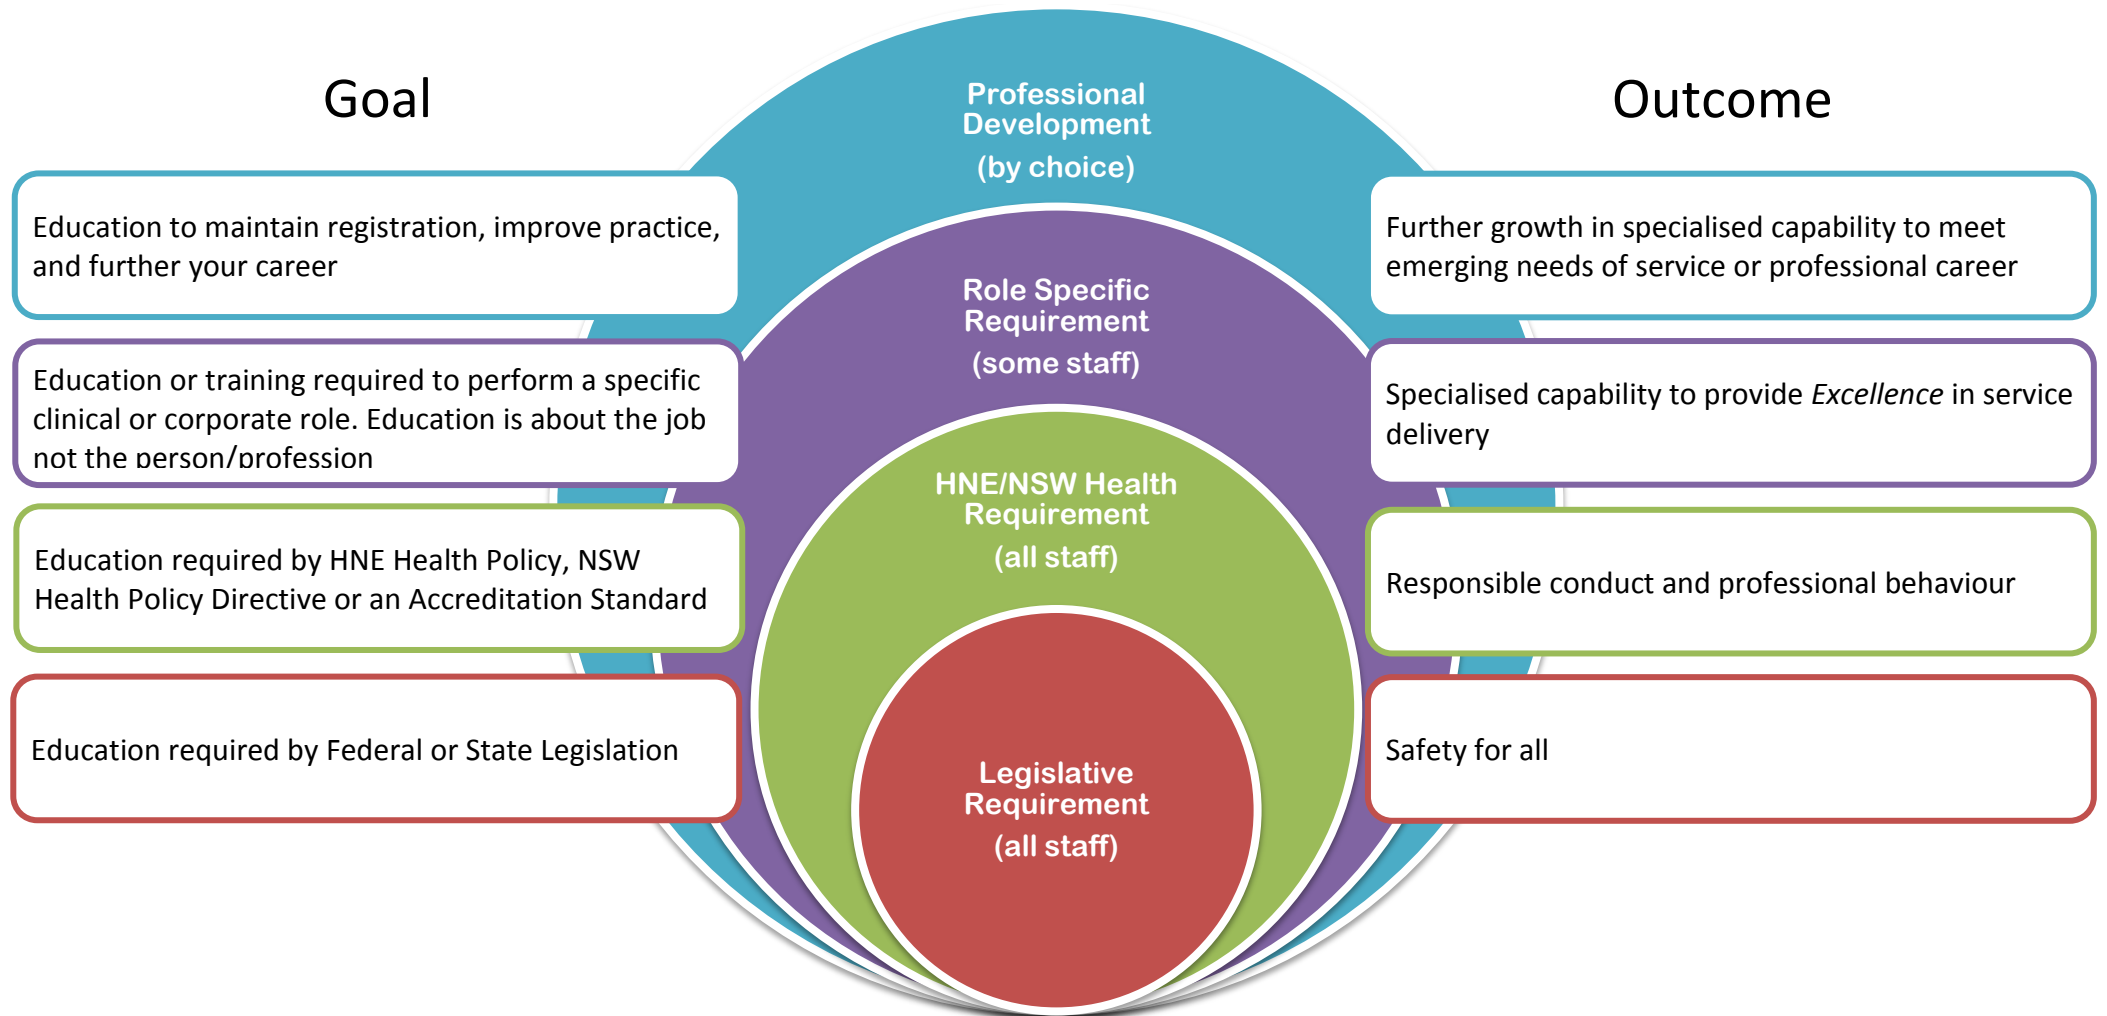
Goal

Professional Development
(by choice)

Outcome

Education to maintain registration, improve practice, and further your career

Further growth in specialised capability to meet emerging needs of service or professional career

Role Specific Requirement
(some staff)

Education or training required to perform a specific clinical or corporate role. Education is about the job not the person/profession

Specialised capability to provide *Excellence* in service delivery

HNE/NSW Health Requirement
(all staff)

Education required by HNE Health Policy, NSW Health Policy Directive or an Accreditation Standard

Responsible conduct and professional behaviour

Legislative Requirement
(all staff)

Education required by Federal or State Legislation

Safety for all